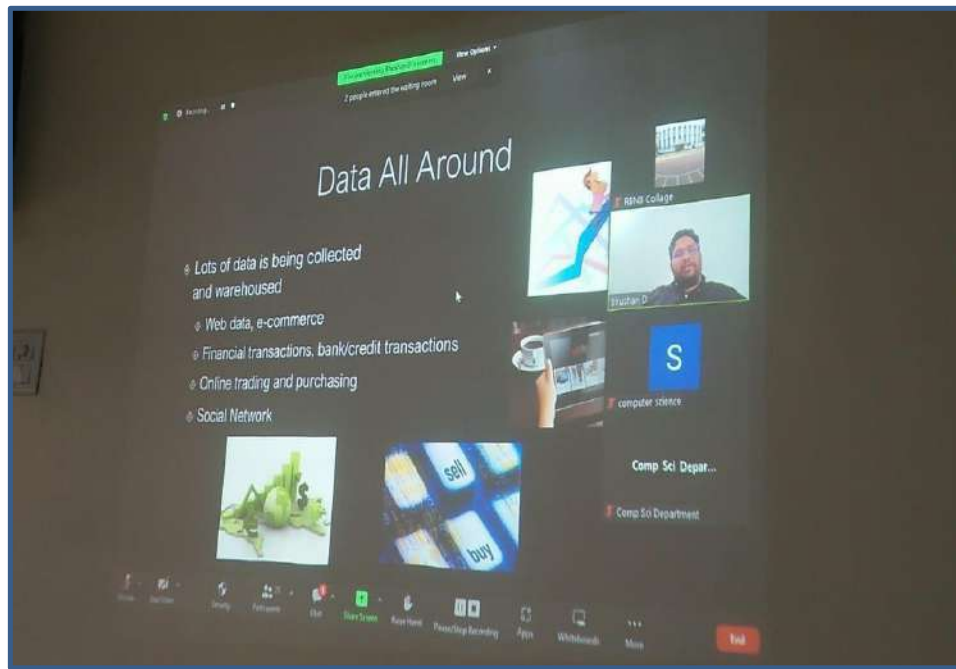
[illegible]
View Options
2 people entered the waiting room
View
Recording

Data All Around

Lots of data is being collected and warehoused
Web data, e-commerce
Financial transactions, bank/credit transactions
Online trading and purchasing
Social Network

sell
buy
$

RBNB College
Krushan D
S
computer science
Comp Sci Depar...
Comp Sci Department

Unmute
Start Video
Security
Participants
Chat
Share Screen
Raise Hand
Pause/Stop Recording
Apps
Whiteboards
More
End